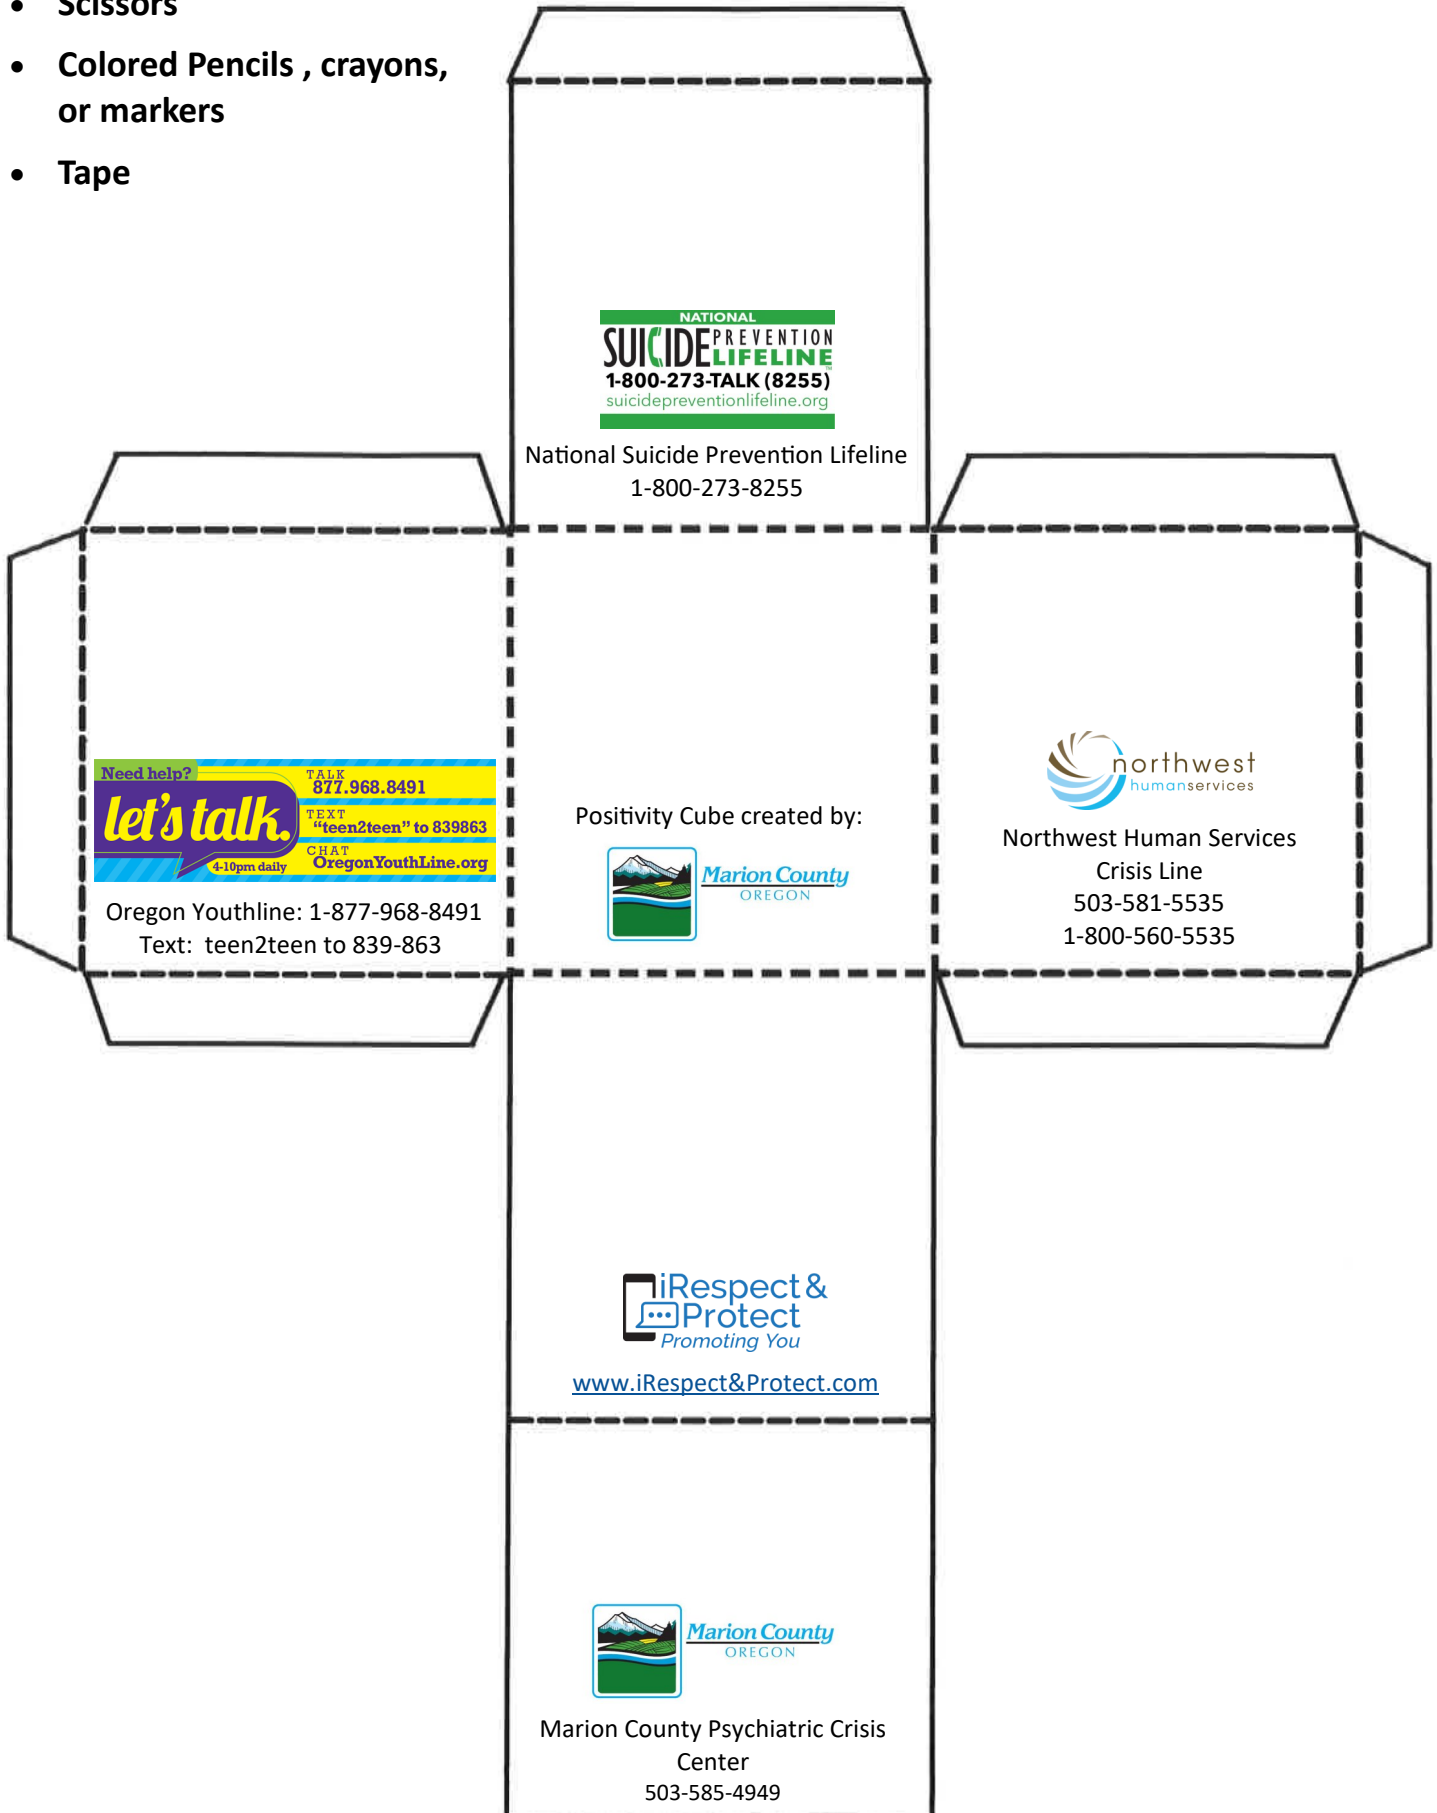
- Scissors
- Colored Pencils , crayons, or markers
- Tape

NATIONAL
SUICIDE PREVENTION LIFELINE
1-800-273-TALK (8255)
suicidepreventionlifeline.org

National Suicide Prevention Lifeline
1-800-273-8255

Need help?
let's talk.
4-10pm daily
TALK 877.968.8491
TEXT "teen2teen" to 839863
CHAT OregonYouthLine.org

Oregon Youthline: 1-877-968-8491
Text: teen2teen to 839-863

Positivity Cube created by:

Marion County
OREGON

northwest
humanservices

Northwest Human Services
Crisis Line
503-581-5535
1-800-560-5535

iRespect & Protect
Promoting You

www.iRespect&Protect.com

Marion County
OREGON

Marion County Psychiatric Crisis Center
503-585-4949